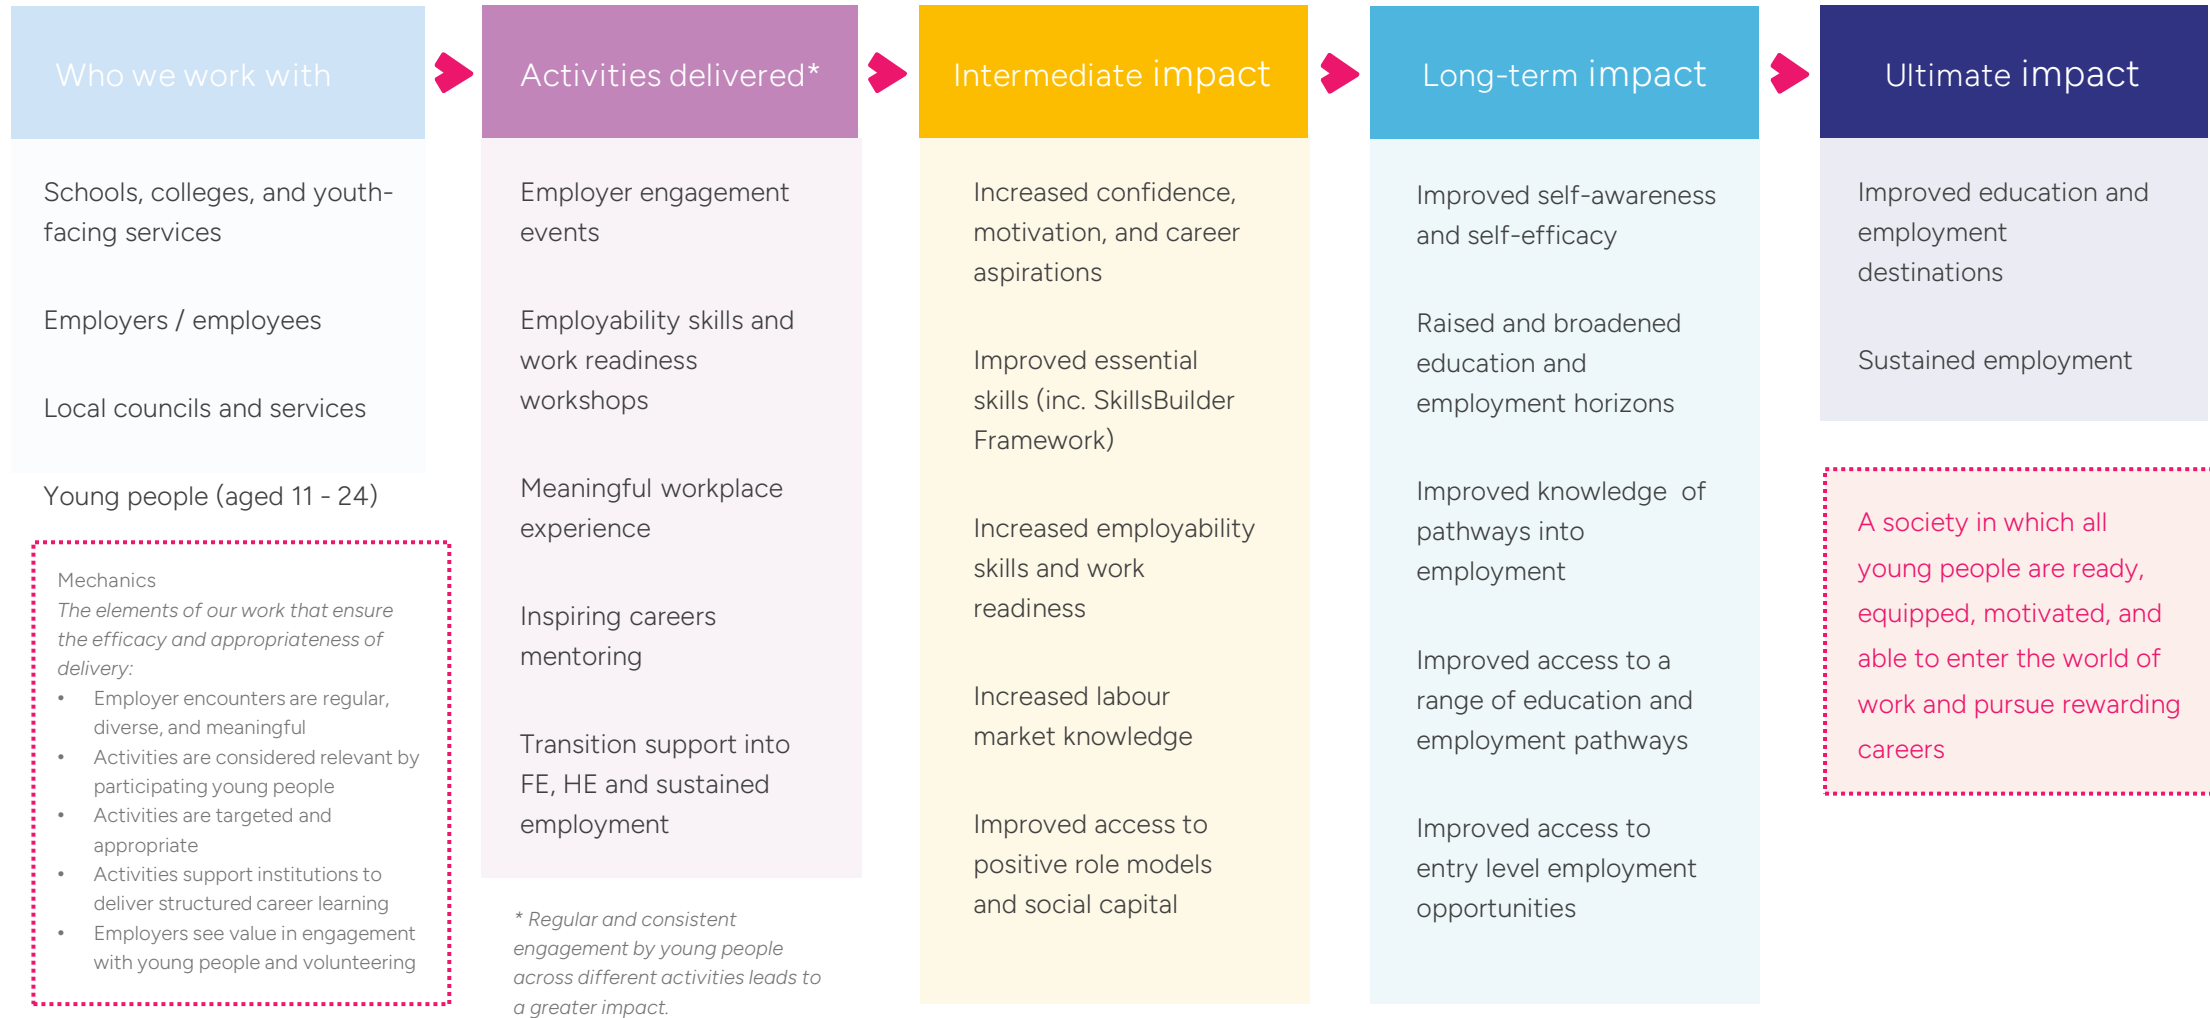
Who we work with

Schools, colleges, and youth-facing services

Employers / employees

Local councils and services

Young people (aged 11 - 24)

Mechanics
*The elements of our work that ensure the efficacy and appropriateness of delivery:*
- Employer encounters are regular, diverse, and meaningful
- Activities are considered relevant by participating young people
- Activities are targeted and appropriate
- Activities support institutions to deliver structured career learning
- Employers see value in engagement with young people and volunteering

Activities delivered*

Employer engagement events

Employability skills and work readiness workshops

Meaningful workplace experience

Inspiring careers mentoring

Transition support into FE, HE and sustained employment

*\* Regular and consistent engagement by young people across different activities leads to a greater impact.*

Intermediate impact

Increased confidence, motivation, and career aspirations

Improved essential skills (inc. SkillsBuilder Framework)

Increased employability skills and work readiness

Increased labour market knowledge

Improved access to positive role models and social capital

Long-term impact

Improved self-awareness and self-efficacy

Raised and broadened education and employment horizons

Improved knowledge of pathways into employment

Improved access to a range of education and employment pathways

Improved access to entry level employment opportunities

Ultimate impact

Improved education and employment destinations

Sustained employment

A society in which all young people are ready, equipped, motivated, and able to enter the world of work and pursue rewarding careers